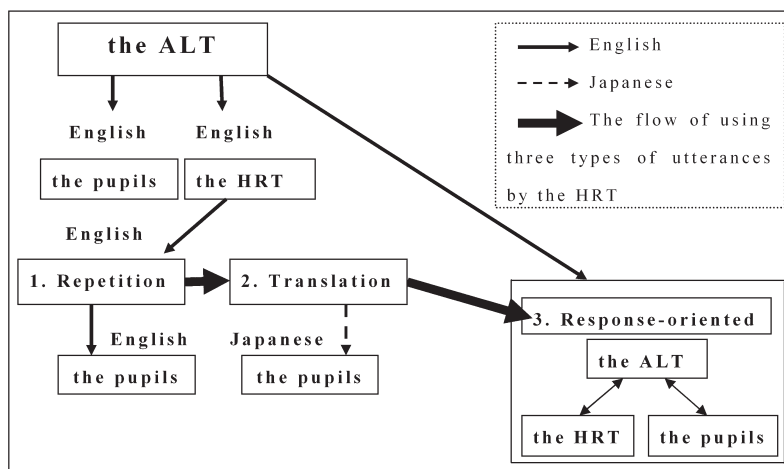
the ALT

English English

the pupils the HRT

English

1. Repetition

2. Translation

English

the pupils

Japanese

the pupils

3. Response-oriented

the ALT

the HRT the pupils

English

Japanese

The flow of using three types of utterances by the HRT